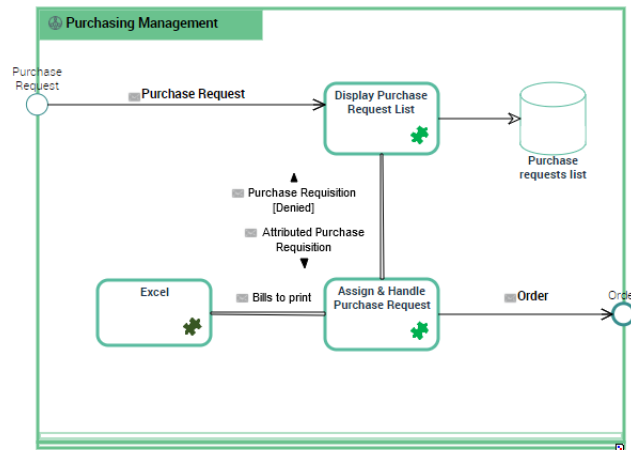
Purchasing Management

Purchase Request

Purchase Request

Display Purchase Request List

Purchase requests list

Purchase Requisition [Denied]

Attributed Purchase Requisition

Excel

Bills to print

Assign & Handle Purchase Request

Order

Orde